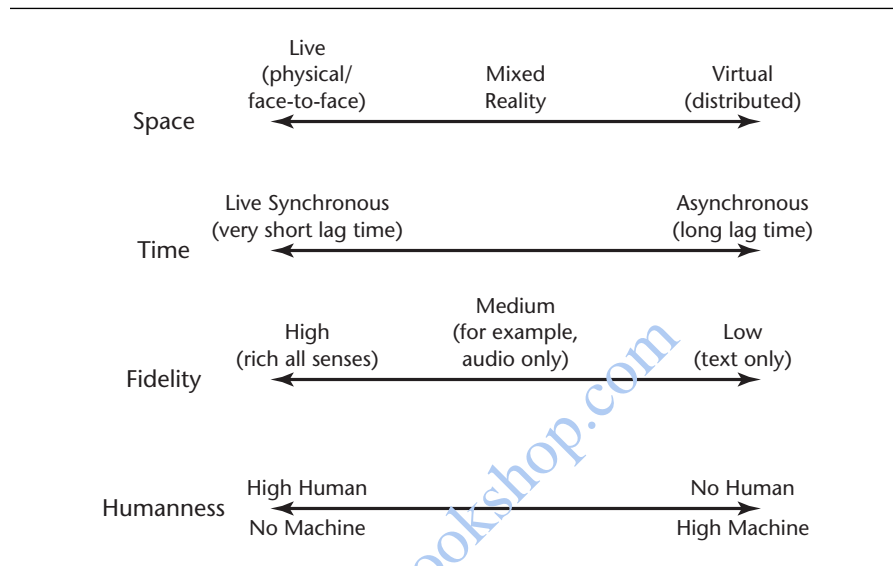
Space

Live (physical/ face-to-face)

Mixed Reality

Virtual (distributed)

Time

Live Synchronous (very short lag time)

Asynchronous (long lag time)

Fidelity

High (rich all senses)

Medium (for example, audio only)

Low (text only)

Humanness

High Human No Machine

No Human High Machine

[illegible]okshop.com